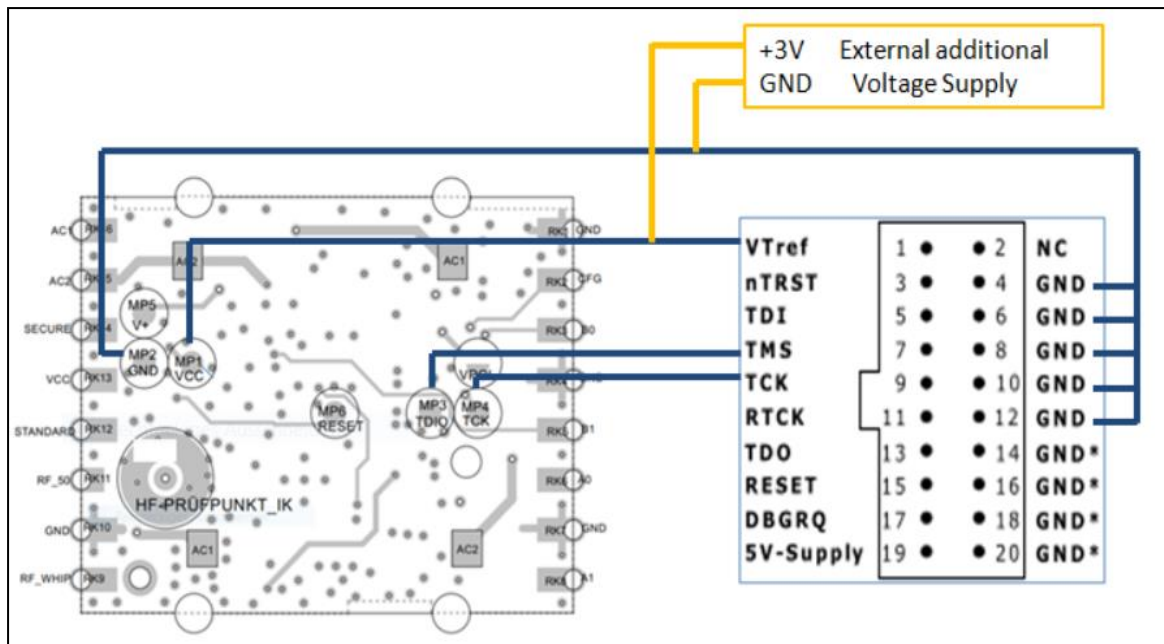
+3V External additional
GND Voltage Supply

AC1 RK16
AC2 RK15
SECURE RK14
VCC RK13
STANDARD RK12
RF_50 RK11
GND RK10
RF_WHIP RK9

AC2
MP5 V+
MP2 GND
MP1 VCC
MP6 RESET
MP3 TDIO
MP4 TCK
VPG
AC1
HF-PRÜFPUNKT_IK
AC1
AC2

RK1 GND
RK2 CFG
RK3 B0
RK4
RK5 B1
RK6 A0
RK7 GND
RK8 A1

| | | | |
|---|---|---|---|
| VTref | 1 | 2 | NC |
| nTRST | 3 | 4 | GND |
| TDI | 5 | 6 | GND |
| TMS | 7 | 8 | GND |
| TCK | 9 | 10 | GND |
| RTCK | 11 | 12 | GND |
| TDO | 13 | 14 | GND* |
| RESET | 15 | 16 | GND* |
| DBGRQ | 17 | 18 | GND* |
| 5V-Supply | 19 | 20 | GND* |